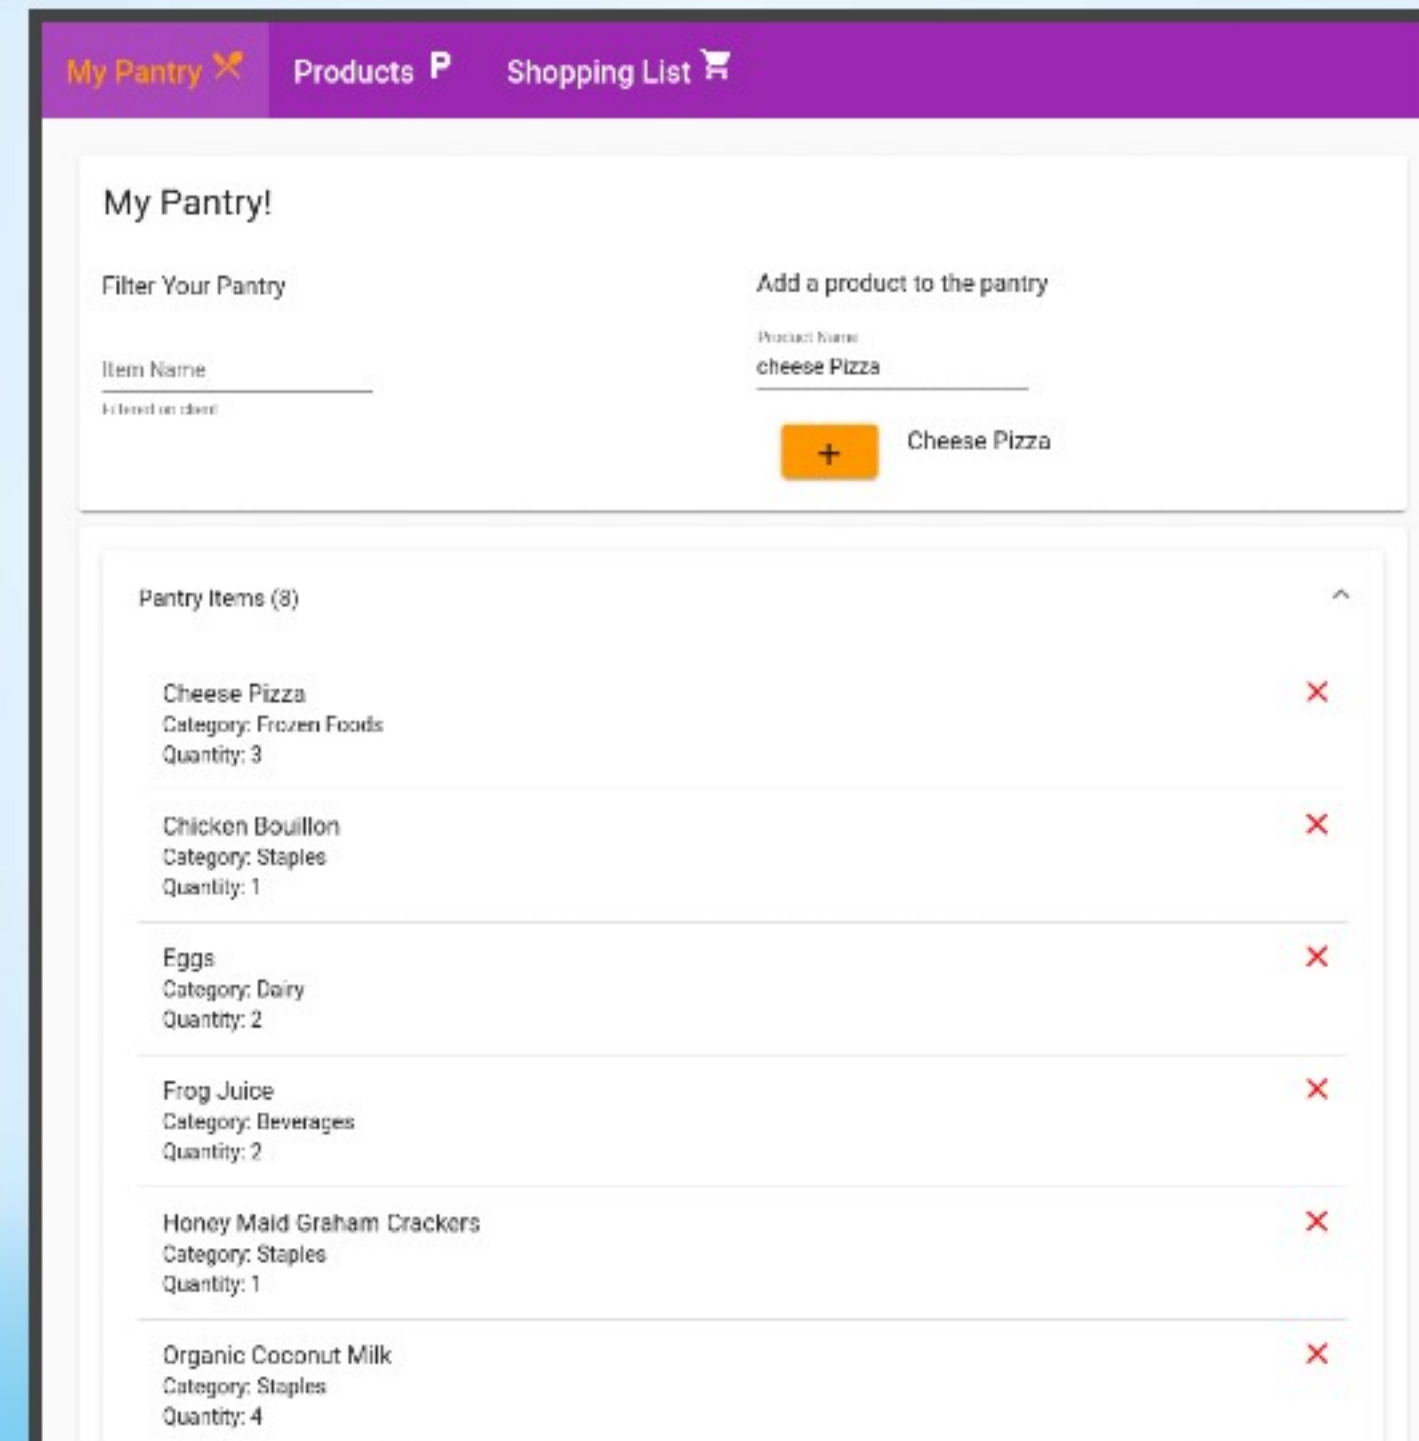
My Pantry Products P Shopping List

My Pantry!

Filter Your Pantry

Item Name

Filtered on client

Add a product to the pantry

Product Name

cheese Pizza

+

Cheese Pizza

Pantry Items (8)

Cheese Pizza
Category: Frozen Foods
Quantity: 3

Chicken Bouillon
Category: Staples
Quantity: 1

Eggs
Category: Dairy
Quantity: 2

Frog Juice
Category: Beverages
Quantity: 2

Honey Maid Graham Crackers
Category: Staples
Quantity: 1

Organic Coconut Milk
Category: Staples
Quantity: 4